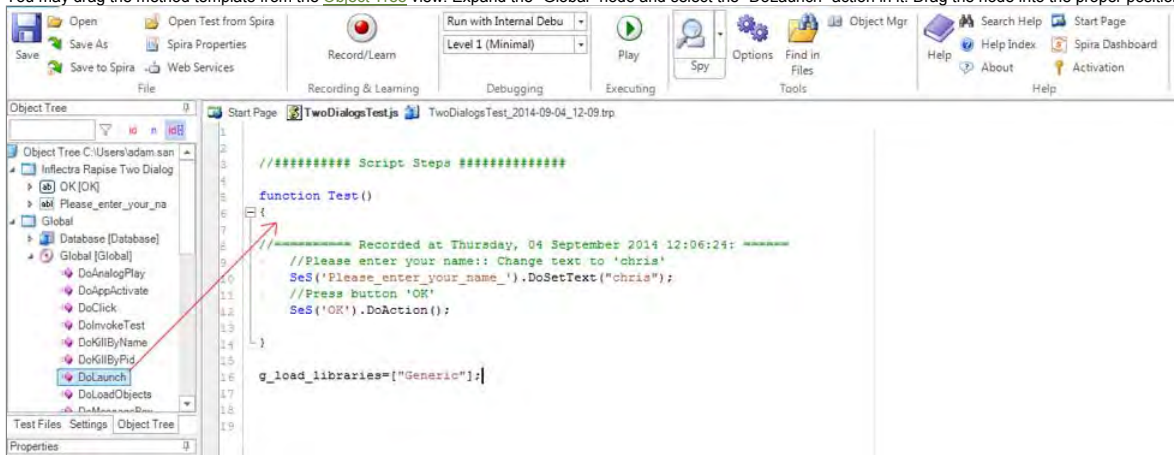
You may drag the method template from the Object Tree view. Expand the 'Global' node and select the 'DoLaunch' action in it. Drag the node into the proper positi

Save
Open
Save As
Save to Spira
Open Test from Spira
Spira Properties
Web Services
File
Record/Learn
Recording & Learning
Run with Internal Debu
Level 1 (Minimal)
Debugging
Play
Executing
Spy
Options
Find in Files
Object Mgr
Tools
Help
Search Help
Help Index
About
Start Page
Spira Dashboard
Activation
Help

Object Tree
id n idB
Object Tree C:\Users\adam.san
Inflectra Rapise Two Dialog
OK [OK]
Please_enter_your_na
Global
Database [Database]
Global [Global]
DoAnalogPlay
DoAppActivate
DoClick
DoInvokeTest
DoKillByName
DoKillByPid
DoLaunch
DoLoadObjects
DoMessageBox
Test Files Settings Object Tree
Properties

Start Page TwoDialogsTest.js TwoDialogsTest_2014-09-04_12-09.trp

1
2
3 //########## Script Steps ##############
4
5 function Test()
6 {
7
8 //========== Recorded at Thursday, 04 September 2014 12:06:24: ======
9 //Please enter your name:: Change text to 'chris'
10 SeS('Please_enter_your_name_').DoSetText("chris");
11 //Press button 'OK'
12 SeS('OK').DoAction();
13
14 }
15
16 g_load_libraries=["Generic"];
17
18
19